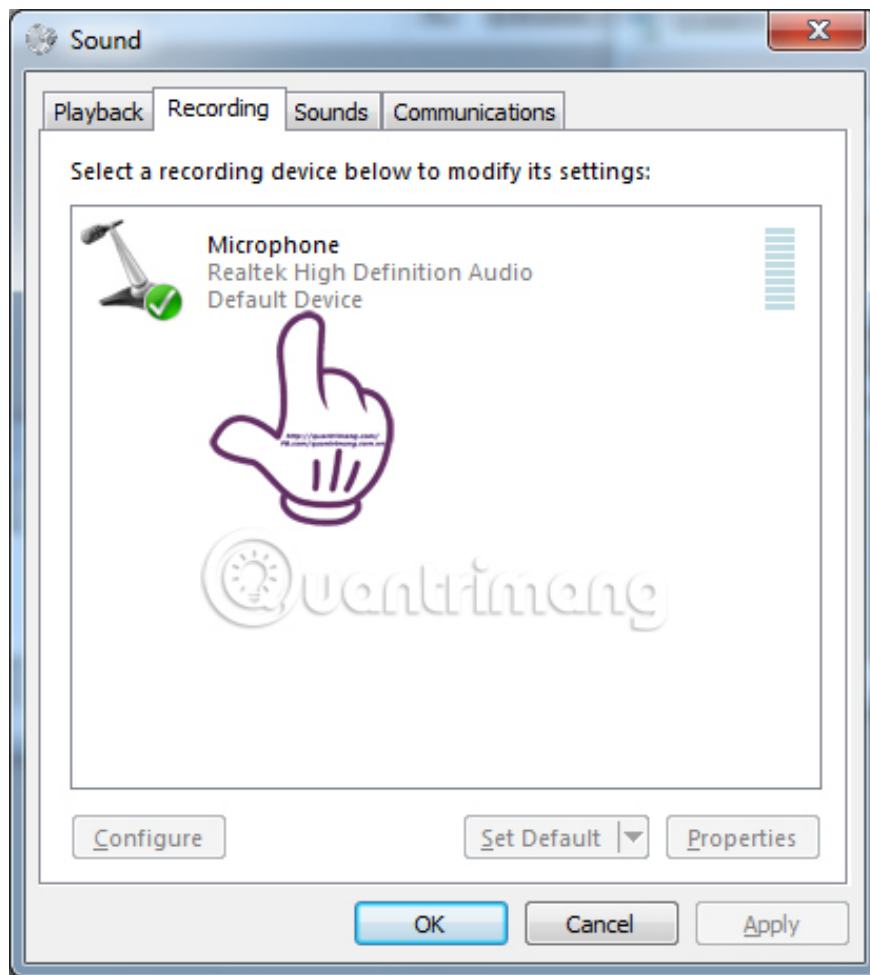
Sound

Playback
Recording
Sounds
Communications

Select a recording device below to modify its settings:

Microphone
Realtek High Definition Audio
Default Device

http://quantrimang.com/
FB.com/quantrimang.com.vn

Quantrimang

Configure
Set Default
Properties

OK
Cancel
Apply